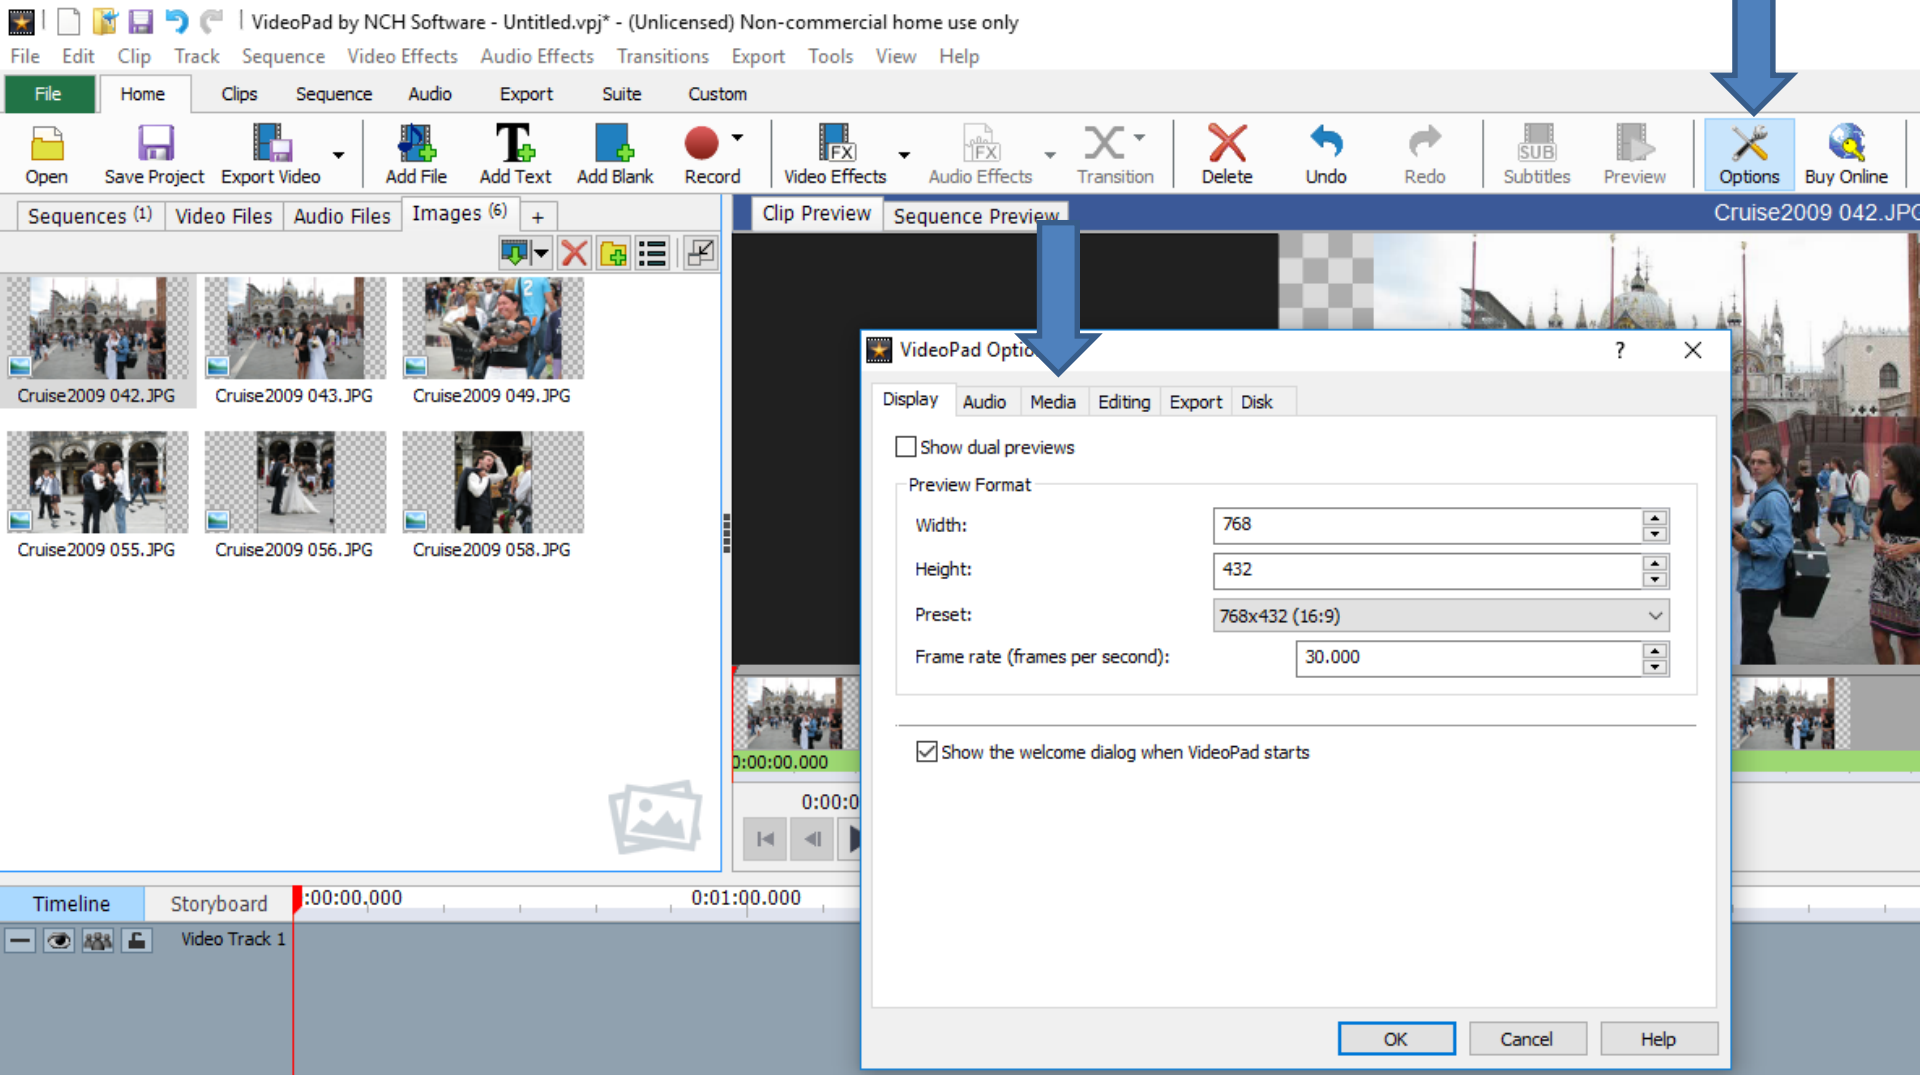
VideoPad by NCH Software - Untitled.vpj* - (Unlicensed) Non-commercial home use only

File Edit Clip Track Sequence Video Effects Audio Effects Transitions Export Tools View Help

File Home Clips Sequence Audio Export Suite Custom

Open Save Project Export Video Add File Add Text Add Blank Record Video Effects Audio Effects Transition Delete Undo Redo Subtitles Preview Options Buy Online

Sequences (1) Video Files Audio Files Images (6) +

Cruise2009 042.JPG Cruise2009 043.JPG Cruise2009 049.JPG

Cruise2009 055.JPG Cruise2009 056.JPG Cruise2009 058.JPG

Clip Preview Sequence Preview

Cruise2009 042.JPG

VideoPad Optio

?

Display Audio Media Editing Export Disk

Show dual previews

Preview Format

Width: 768

Height: 432

Preset: 768x432 (16:9)

Frame rate (frames per second): 30.000

Show the welcome dialog when VideoPad starts

OK Cancel Help

0:00:00.000

0:00:0

Timeline Storyboard 0:00:00.000 0:01:00.000

Video Track 1